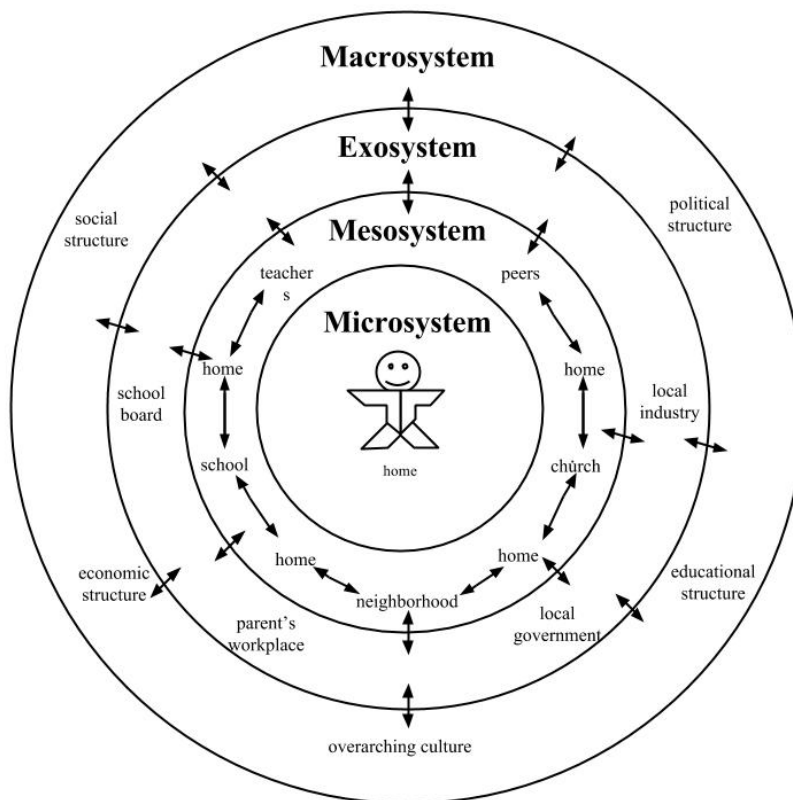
Macrosystem

Exosystem

social structure

political structure

Mesosystem

teacher s

peers

Microsystem

home

home

school board

local industry

school

church

home

home

home

economic structure

neighborhood

educational structure

parent's workplace

local government

overarching culture